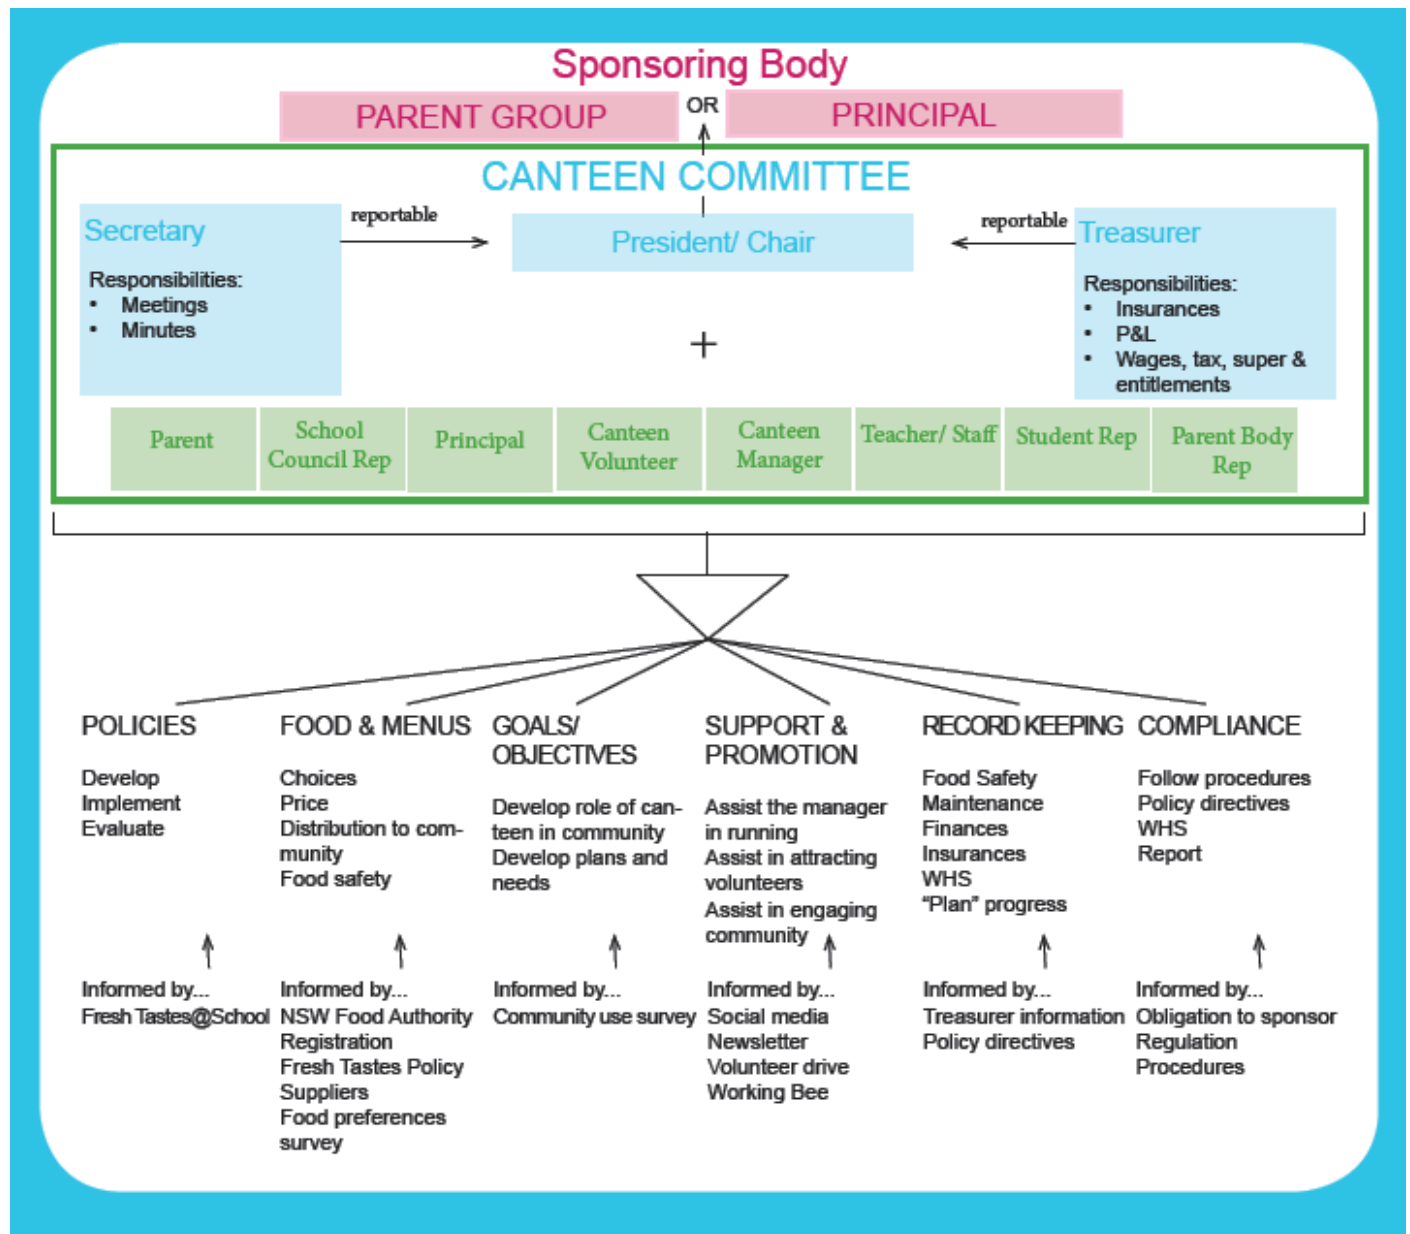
Sponsoring Body

PARENT GROUP OR PRINCIPAL

CANTEEN COMMITTEE

Secretary

Responsibilities:
- Meetings
- Minutes

reportable

President/ Chair

reportable

Treasurer

Responsibilities:
- Insurances
- P&L
- Wages, tax, super & entitlements

+

| Parent | School Council Rep | Principal | Canteen Volunteer | Canteen Manager | Teacher/ Staff | Student Rep | Parent Body Rep |
|---|---|---|---|---|---|---|---|

POLICIES

Develop
Implement
Evaluate

Informed by...
Fresh Tastes@School

FOOD & MENUS

Choices
Price
Distribution to community
Food safety

Informed by...
NSW Food Authority Registration
Fresh Tastes Policy
Suppliers
Food preferences survey

GOALS/ OBJECTIVES

Develop role of canteen in community
Develop plans and needs

Informed by...
Community use survey

SUPPORT & PROMOTION

Assist the manager in running
Assist in attracting volunteers
Assist in engaging community

Informed by...
Social media
Newsletter
Volunteer drive
Working Bee

RECORD KEEPING

Food Safety
Maintenance
Finances
Insurances
WHS
"Plan" progress

Informed by...
Treasurer information
Policy directives

COMPLIANCE

Follow procedures
Policy directives
WHS
Report

Informed by...
Obligation to sponsor
Regulation
Procedures